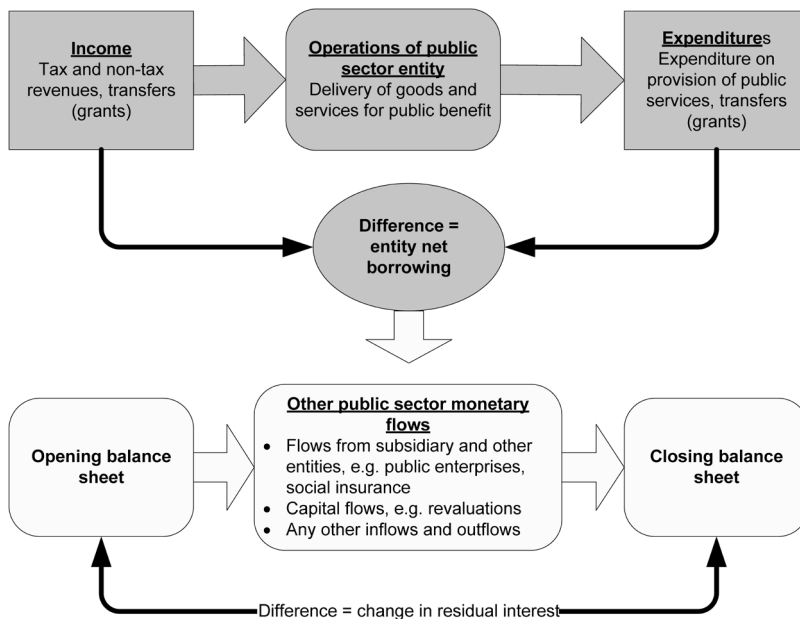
Income
Tax and non-tax revenues, transfers (grants)

Operations of public sector entity
Delivery of goods and services for public benefit

Expenditures
Expenditure on provision of public services, transfers (grants)

Difference = entity net borrowing

Opening balance sheet

Other public sector monetary flows
• Flows from subsidiary and other entities, e.g. public enterprises, social insurance
• Capital flows, e.g. revaluations
• Any other inflows and outflows

Closing balance sheet

Difference = change in residual interest